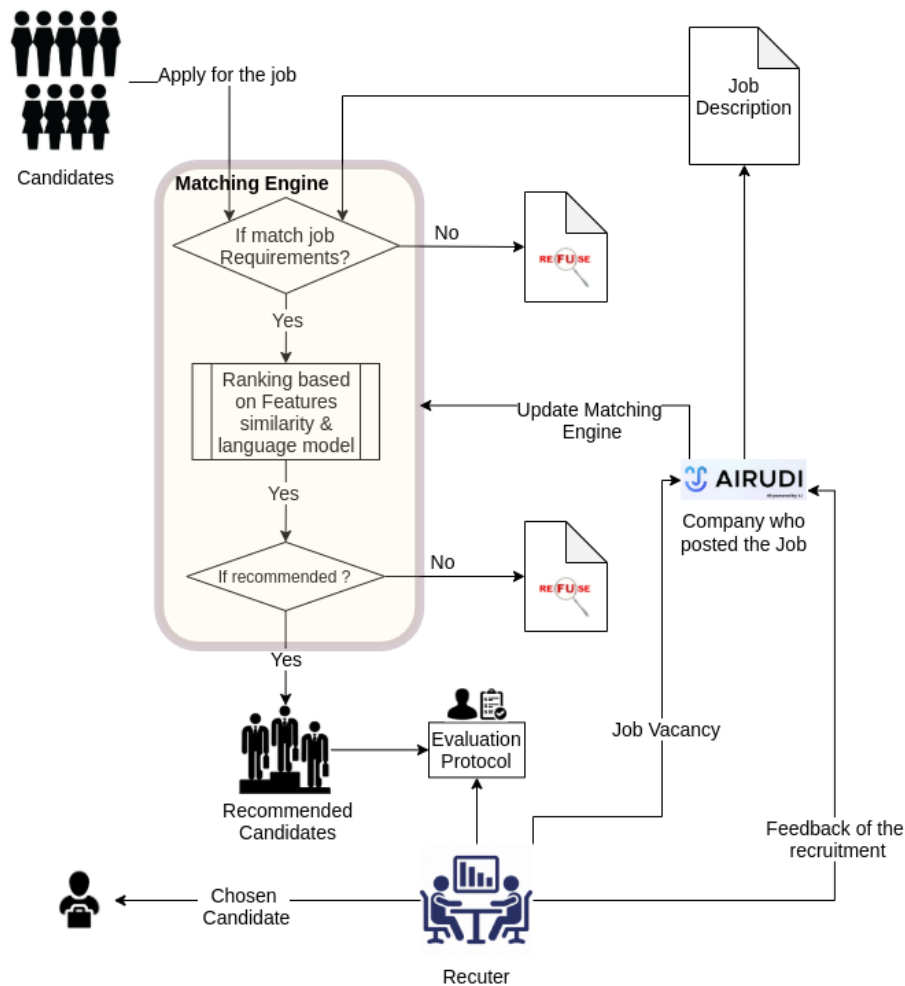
Apply for the job

Candidates

Job Description

Matching Engine

If match job Requirements?

No

REFUSE

Yes

Ranking based on Features similarity & language model

Update Matching Engine

AIRUDI

Yes

Company who posted the Job

If recommended ?

No

REFUSE

Yes

Evaluation Protocol

Job Vacancy

Recommended Candidates

Feedback of the recruitment

Chosen Candidate

Recuter